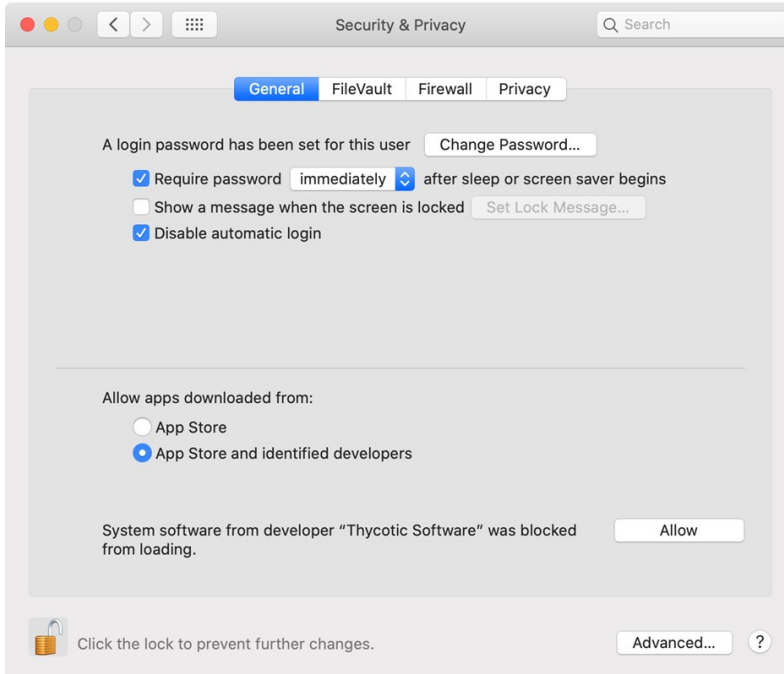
Security & Privacy

Search

General FileVault Firewall Privacy

A login password has been set for this user Change Password...

Require password immediately after sleep or screen saver begins

Show a message when the screen is locked Set Lock Message...

Disable automatic login

Allow apps downloaded from:

App Store

App Store and identified developers

System software from developer "Thycotic Software" was blocked from loading.

Allow

Click the lock to prevent further changes.

Advanced...

?